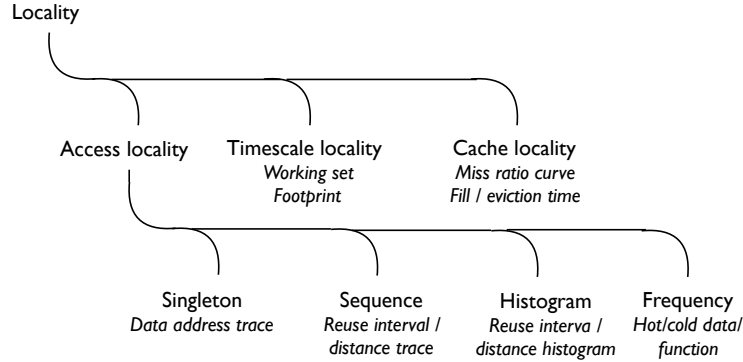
Locality

Access locality

Timescale locality
Working set
Footprint

Cache locality
Miss ratio curve
Fill / eviction time

Singleton
Data address trace

Sequence
Reuse interval /
distance trace

Histogram
Reuse interva /
distance histogram

Frequency
Hot/cold data/
function